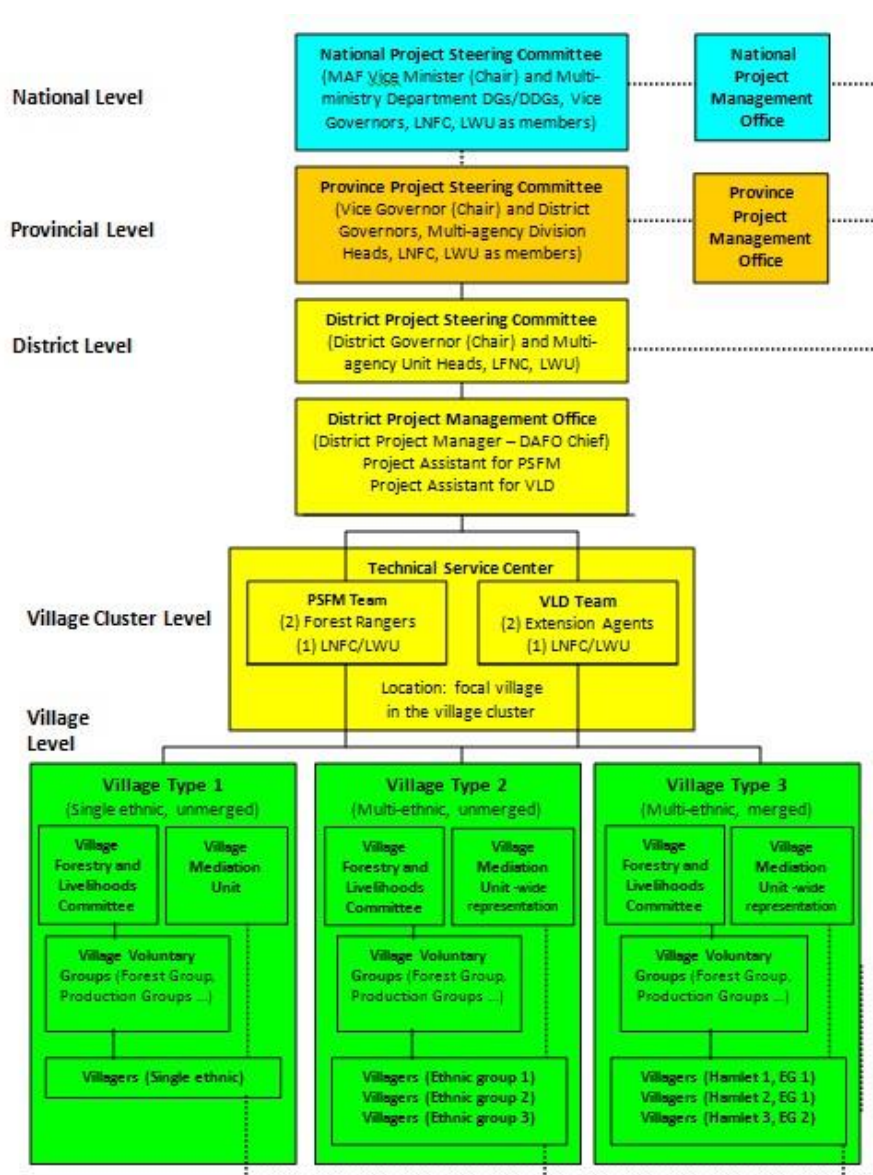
National Level

National Project Steering Committee (MAF Vice Minister (Chair) and Multi-ministry Department DGs/DDGs, Vice Governors, LNFC, LWU as members)

National Project Management Office

Provincial Level

Province Project Steering Committee (Vice Governor (Chair) and District Governors, Multi-agency Division Heads, LNFC, LWU as members)

Province Project Management Office

District Level

District Project Steering Committee (District Governor (Chair) and Multi-agency Unit Heads, LFNC, LWU)

District Project Management Office (District Project Manager – DAFO Chief) Project Assistant for PSFM Project Assistant for VLD

Village Cluster Level

Technical Service Center

PSFM Team (2) Forest Rangers (1) LNFC/LWU

VLD Team (2) Extension Agents (1) LNFC/LWU

Location: focal village in the village cluster

Village Level

Village Type 1 (Single ethnic, unmerged)

Village Forestry and Livelihoods Committee

Village Mediation Unit

Village Voluntary Groups (Forest Group, Production Groups ...)

Villagers (Single ethnic)

Village Type 2 (Multi-ethnic, unmerged)

Village Forestry and Livelihoods Committee

Village Mediation Unit -wide representation

Village Voluntary Groups (Forest Group, Production Groups ...)

Villagers (Ethnic group 1) Villagers (Ethnic group 2) Villagers (Ethnic group 3)

Village Type 3 (Multi-ethnic, merged)

Village Forestry and Livelihoods Committee

Village Mediation Unit -wide representation

Village Voluntary Groups (Forest Group, Production Groups ...)

Villagers (Hamlet 1, EG 1) Villagers (Hamlet 2, EG 1) Villagers (Hamlet 3, EG 2)